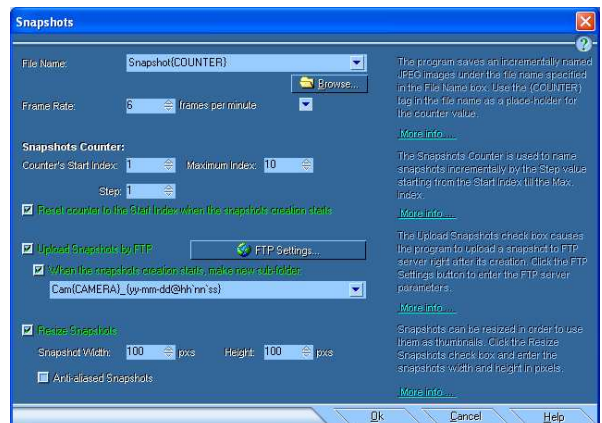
Snapshots

?

File Name: Snapshot(COUNTER)

Browse...

Frame Rate: 6 frames per minute

Snapshots Counter:

Counter's Start Index: 1 Maximum Index: 10

Step: 1

Reset counter to the Start Index when the snapshots creation starts

Upload Snapshots by FTP

FTP Settings...

When the snapshots creation starts, make new sub-folder:

Cam{CAMERA}_{yy-mm-dd@hh`nn`ss}

Resize Snapshots

Snapshot Width: 100 pxs Height: 100 pxs

Anti-aliased Snapshots

The program saves an incrementally named JPEG images under the file name specified in the File Name box. Use the {COUNTER} tag in the file name as a place-holder for the counter value.

More info...

The Snapshots Counter is used to name snapshots incrementally by the Step value starting from the Start index till the Max. index.

More info...

The Upload Snapshots check box causes the program to upload a snapshot to FTP server right after its creation. Click the FTP Settings button to enter the FTP server parameters.

More info...

Snapshots can be resized in order to use them as thumbnails. Click the Resize Snapshots check box and enter the snapshots width and height in pixels.

More info...

Ok

Cancel

Help